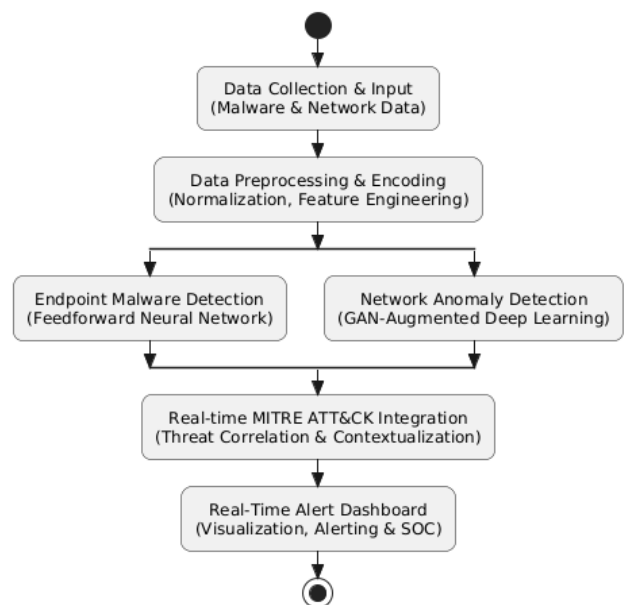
Data Collection & Input
(Malware & Network Data)

Data Preprocessing & Encoding
(Normalization, Feature Engineering)

Endpoint Malware Detection
(Feedforward Neural Network)

Network Anomaly Detection
(GAN-Augmented Deep Learning)

Real-time MITRE ATT&CK Integration
(Threat Correlation & Contextualization)

Real-Time Alert Dashboard
(Visualization, Alerting & SOC)